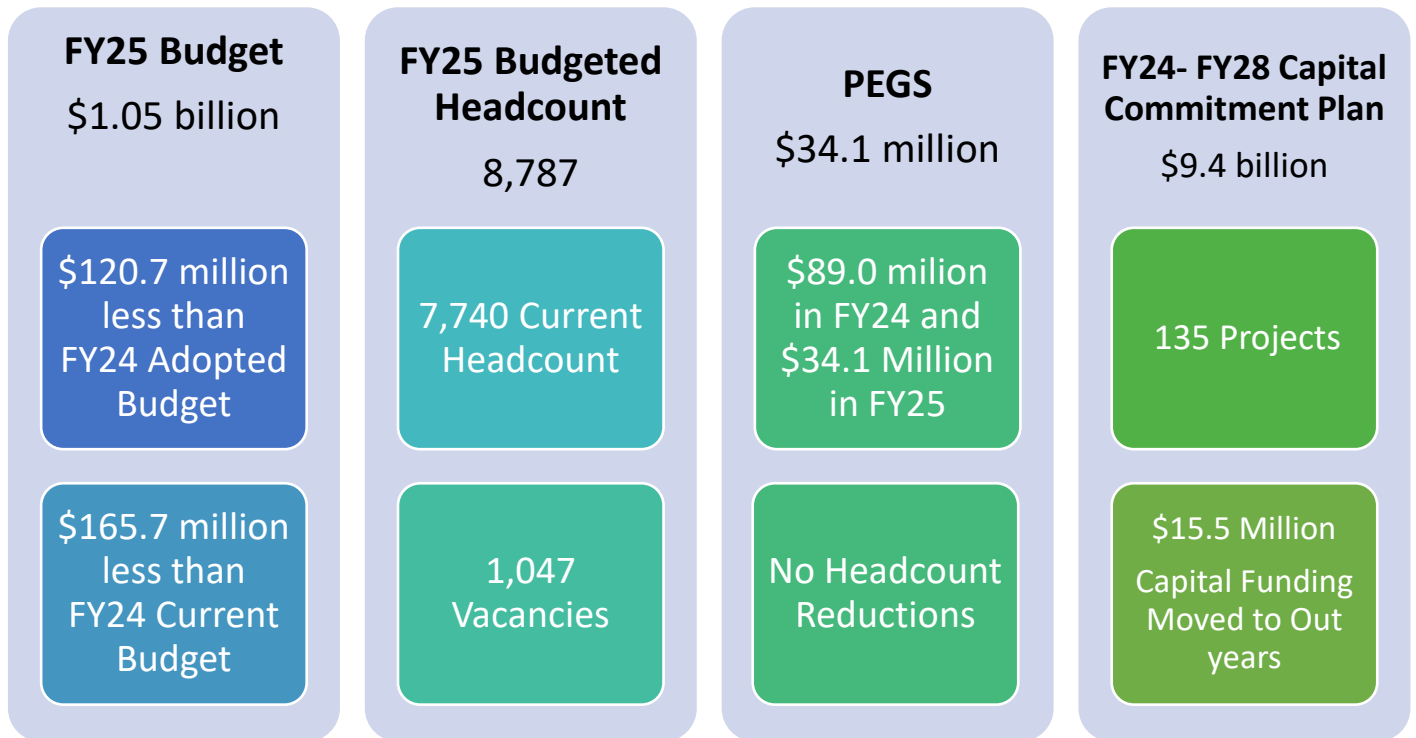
FY25 Budget

\$1.05 billion

\$120.7 million less than FY24 Adopted Budget

\$165.7 million less than FY24 Current Budget

FY25 Budgeted Headcount

8,787

7,740 Current Headcount

1,047 Vacancies

PEGS

\$34.1 million

\$89.0 milion in FY24 and \$34.1 Million in FY25

No Headcount Reductions

FY24- FY28 Capital Commitment Plan

\$9.4 billion

135 Projects

\$15.5 Million

Capital Funding Moved to Out years